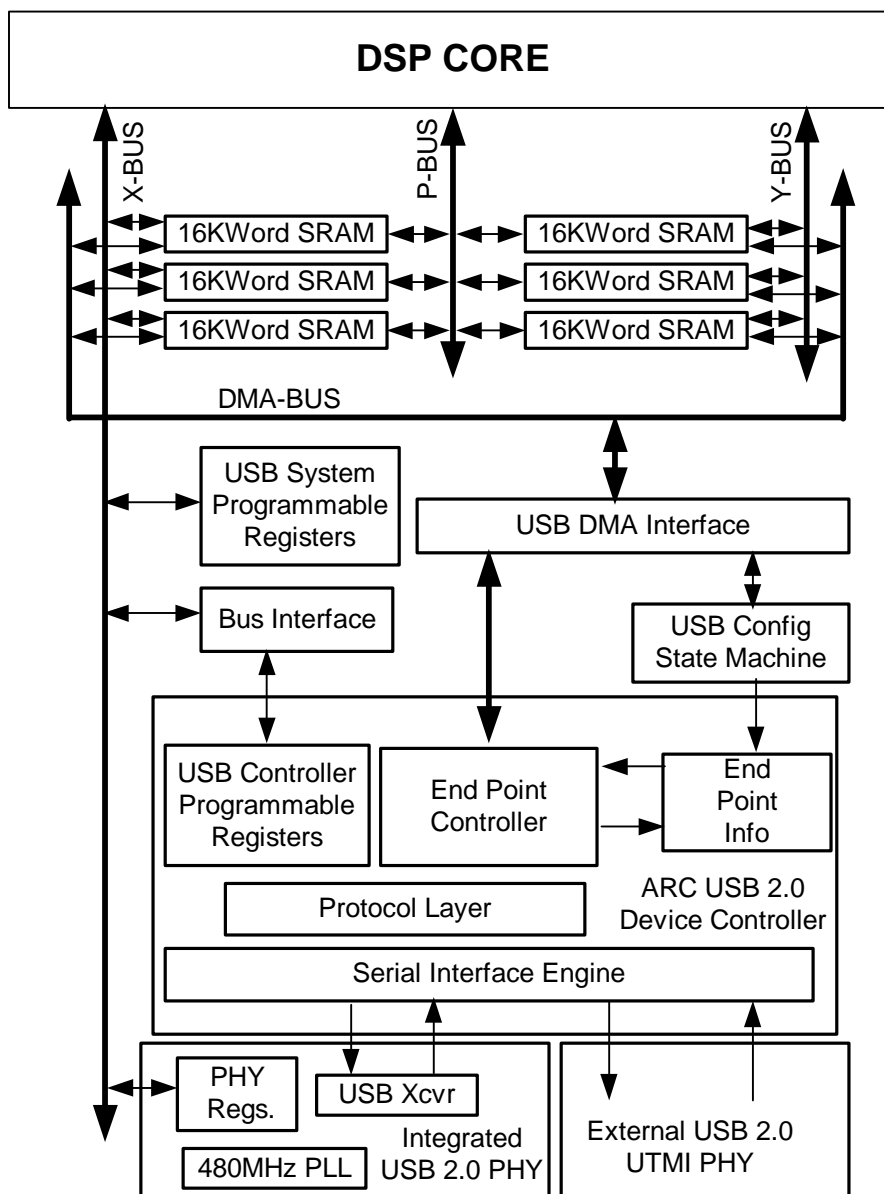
DSP CORE

X-BUS

P-BUS

Y-BUS

16KWord SRAM

16KWord SRAM

16KWord SRAM

16KWord SRAM

16KWord SRAM

16KWord SRAM

DMA-BUS

USB System Programmable Registers

USB DMA Interface

Bus Interface

USB Config State Machine

USB Controller Programmable Registers

End Point Controller

End Point Info

ARC USB 2.0 Device Controller

Protocol Layer

Serial Interface Engine

PHY Regs.

USB Xcvr

Integrated USB 2.0 PHY

480MHz PLL

External USB 2.0 UTMI PHY